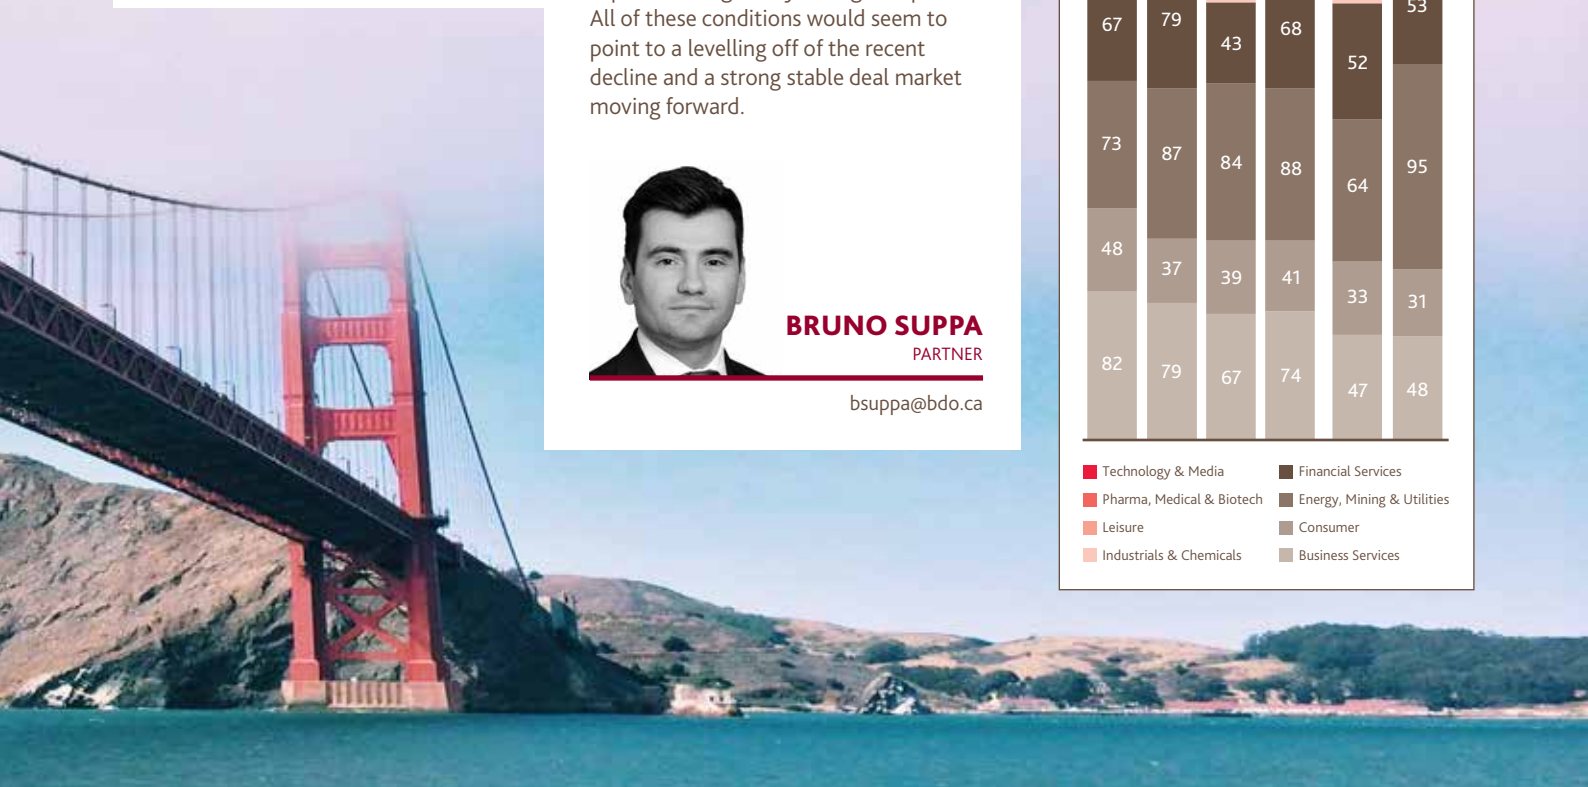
All of these conditions would seem to point to a levelling off of the recent decline and a strong stable deal market moving forward.

BRUNO SUPPA
PARTNER

bsuppa@bdo.ca

| 67 | 79 | 43 | 68 | 52 | 53 |
|---|---|---|---|---|---|
| 73 | 87 | 84 | 88 | 64 | 95 |
| 48 | 37 | 39 | 41 | 33 | 31 |
| 82 | 79 | 67 | 74 | 47 | 48 |

Technology & Media
Pharma, Medical & Biotech
Leisure
Industrials & Chemicals
Financial Services
Energy, Mining & Utilities
Consumer
Business Services